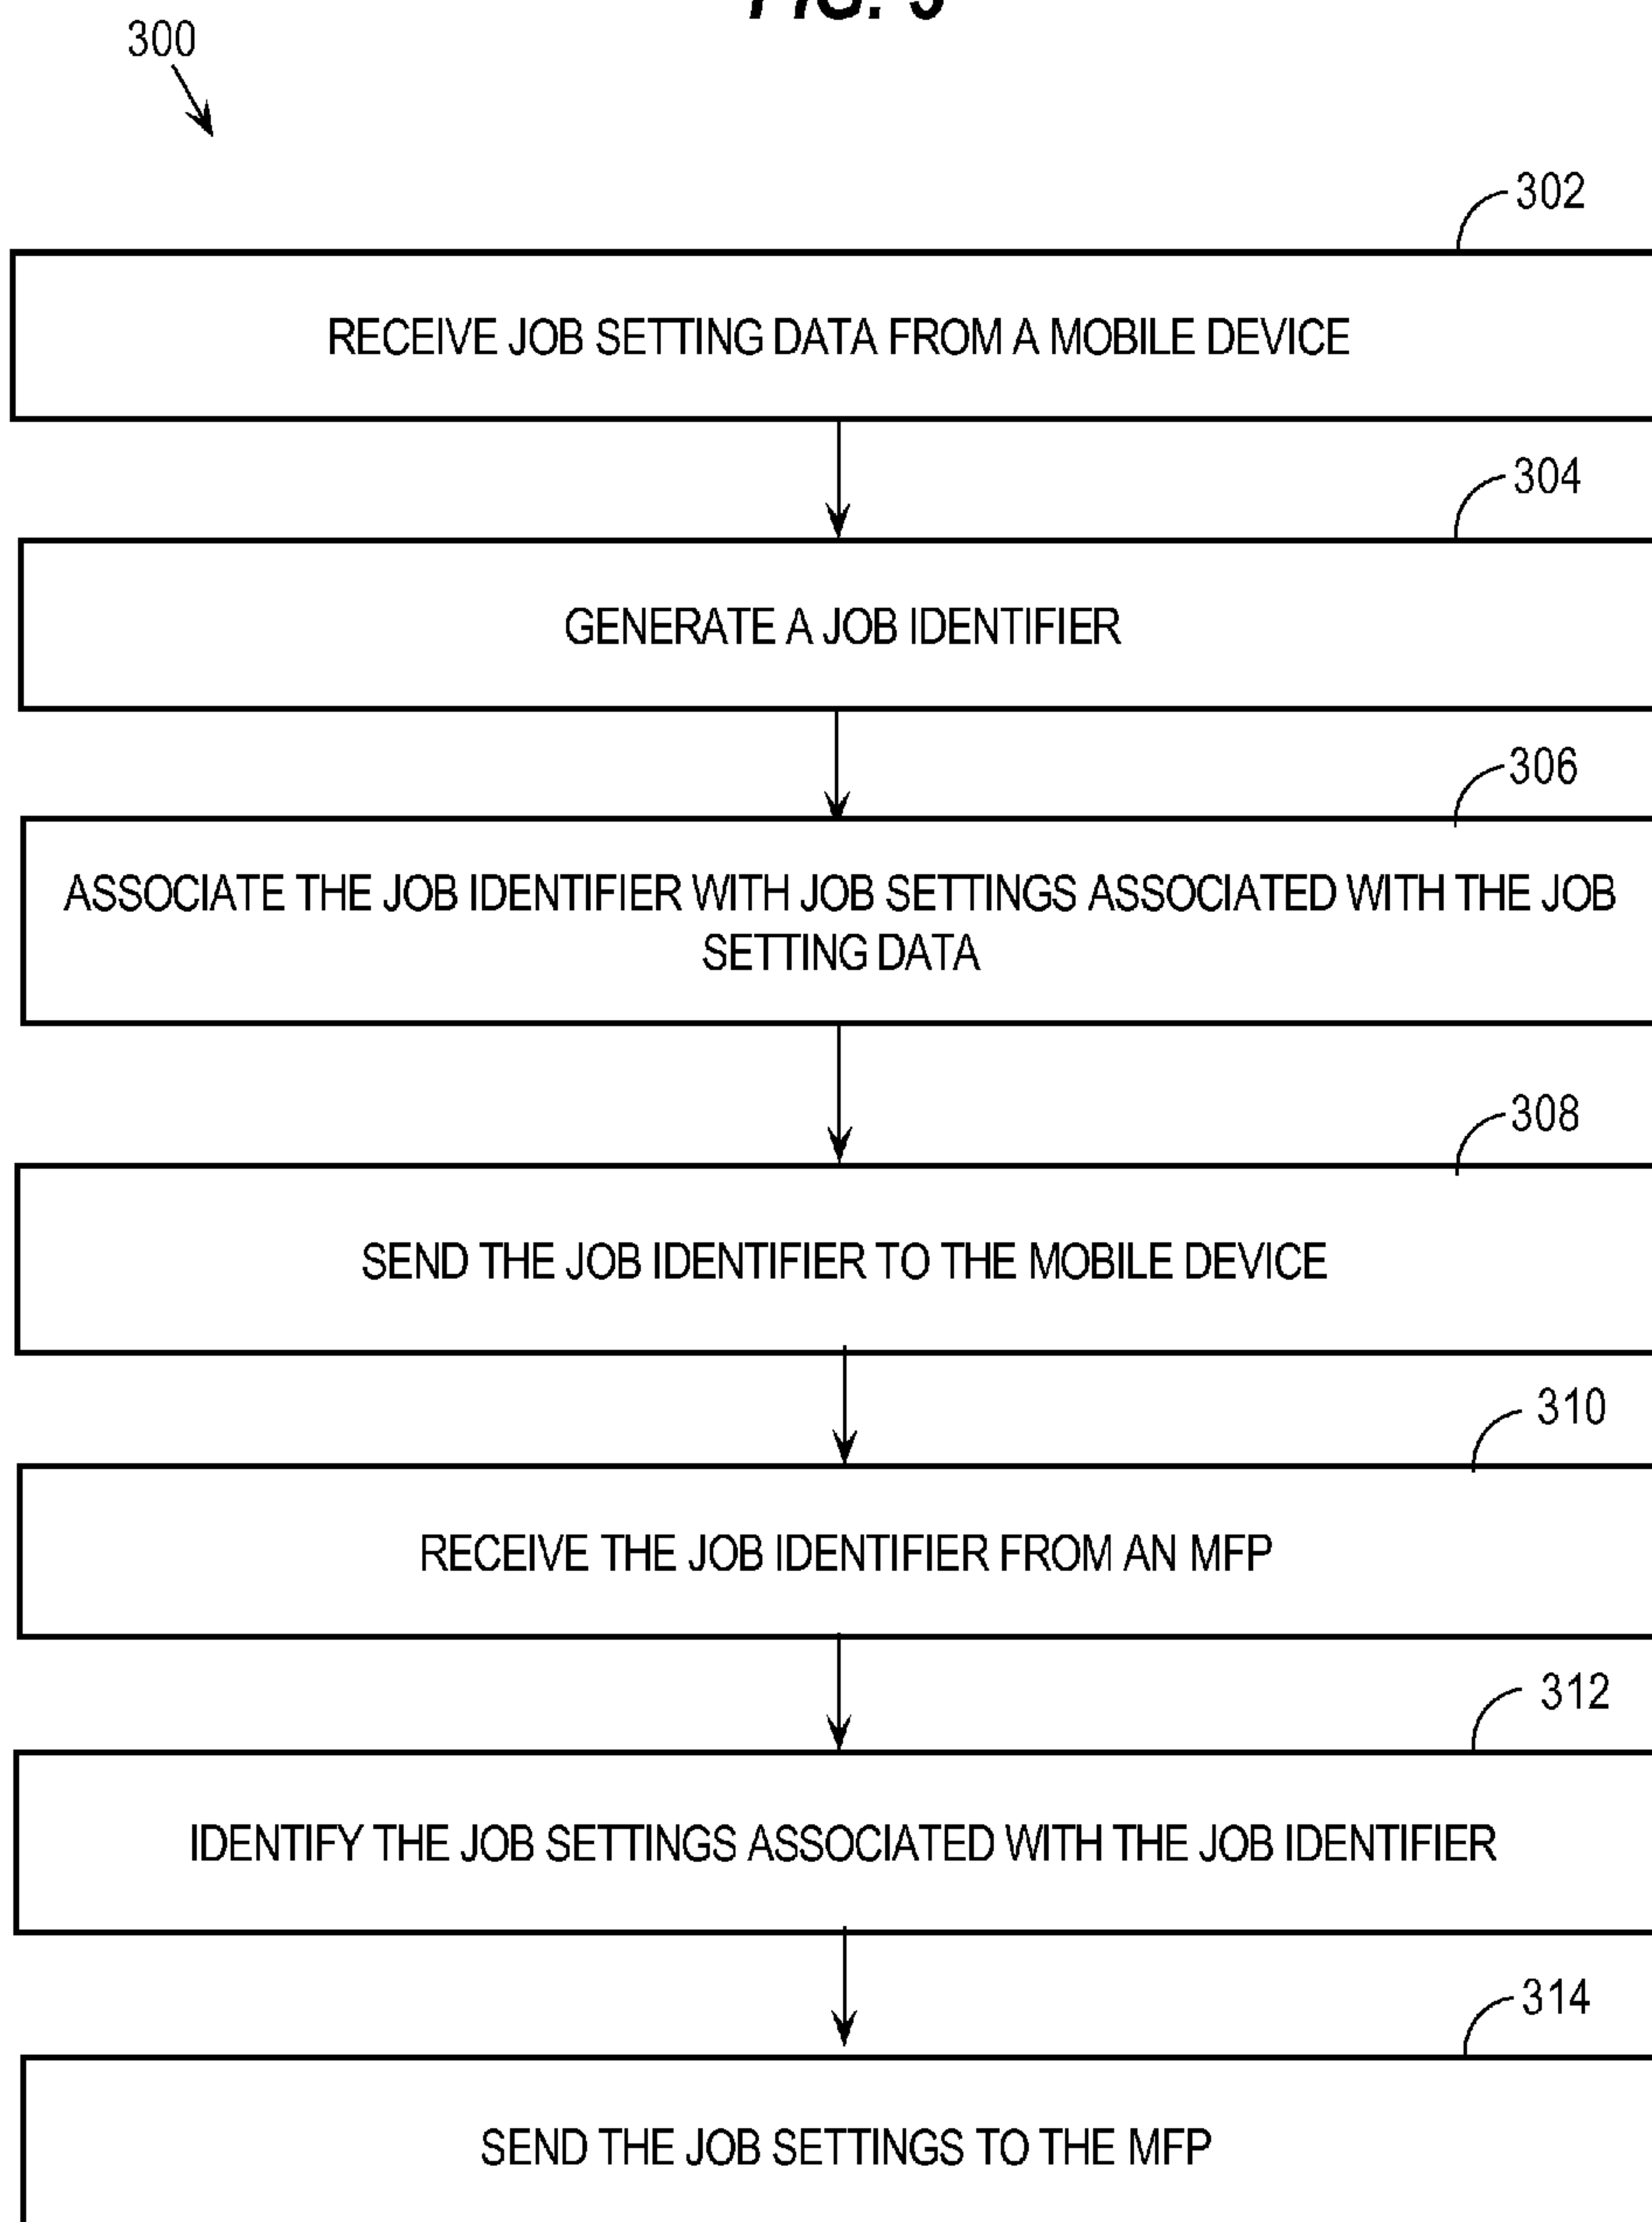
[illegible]

300

302

RECEIVE JOB SETTING DATA FROM A MOBILE DEVICE

304

GENERATE A JOB IDENTIFIER

306

ASSOCIATE THE JOB IDENTIFIER WITH JOB SETTINGS ASSOCIATED WITH THE JOB SETTING DATA

308

SEND THE JOB IDENTIFIER TO THE MOBILE DEVICE

310

RECEIVE THE JOB IDENTIFIER FROM AN MFP

312

IDENTIFY THE JOB SETTINGS ASSOCIATED WITH THE JOB IDENTIFIER

314

SEND THE JOB SETTINGS TO THE MFP